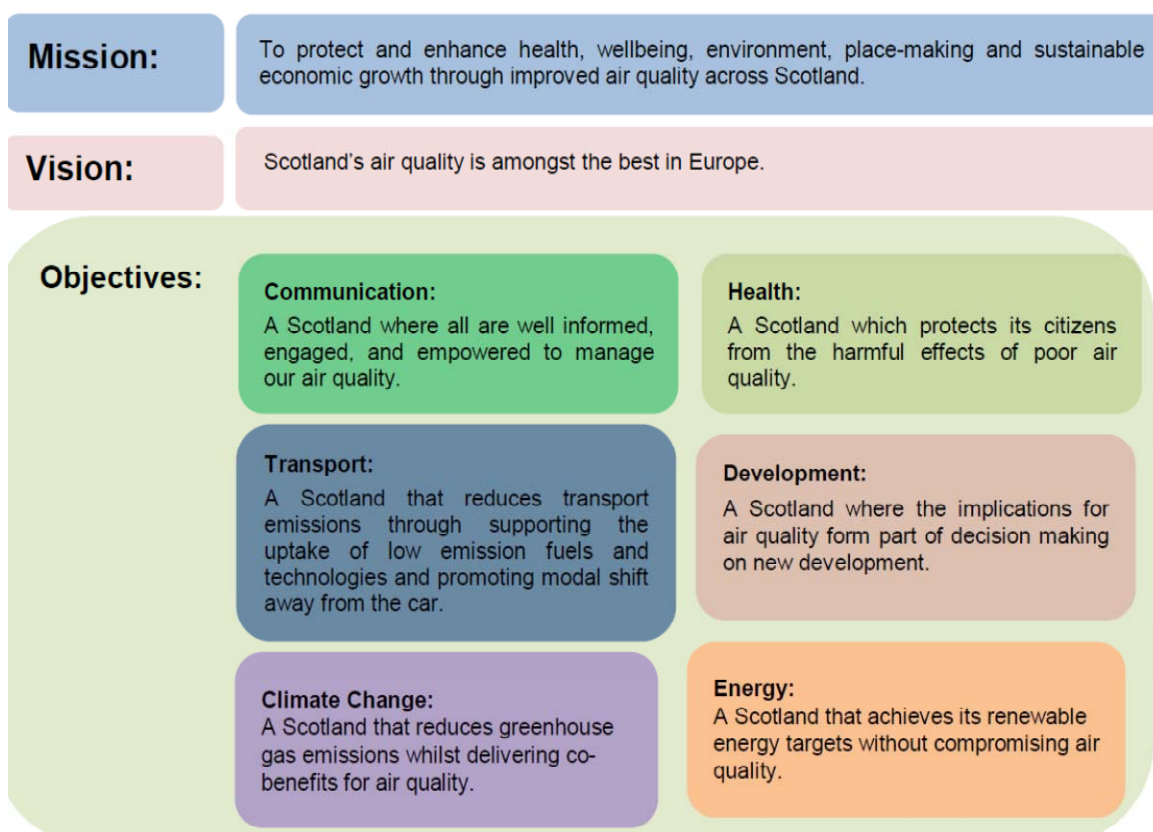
Mission:

To protect and enhance health, wellbeing, environment, place-making and sustainable economic growth through improved air quality across Scotland.

Vision:

Scotland's air quality is amongst the best in Europe.

Objectives:

Communication:
A Scotland where all are well informed, engaged, and empowered to manage our air quality.

Health:
A Scotland which protects its citizens from the harmful effects of poor air quality.

Transport:
A Scotland that reduces transport emissions through supporting the uptake of low emission fuels and technologies and promoting modal shift away from the car.

Development:
A Scotland where the implications for air quality form part of decision making on new development.

Climate Change:
A Scotland that reduces greenhouse gas emissions whilst delivering co-benefits for air quality.

Energy:
A Scotland that achieves its renewable energy targets without compromising air quality.